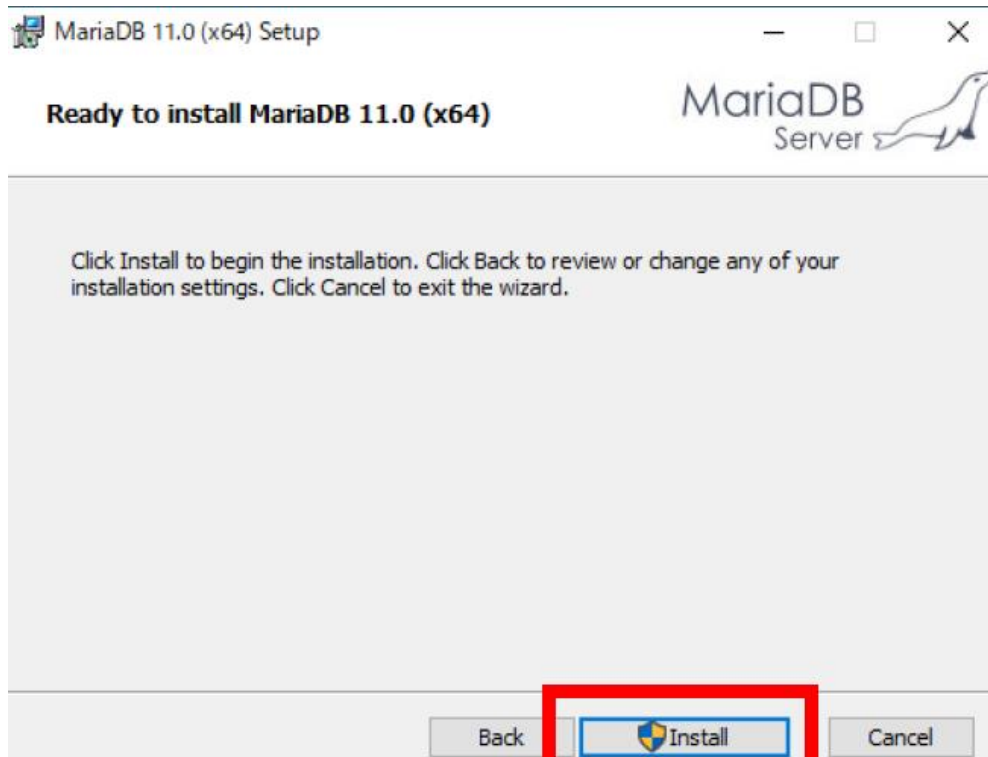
MariaDB 11.0 (x64) Setup

Ready to install MariaDB 11.0 (x64)

MariaDB Server

Click Install to begin the installation. Click Back to review or change any of your installation settings. Click Cancel to exit the wizard.

Back

Install

Cancel